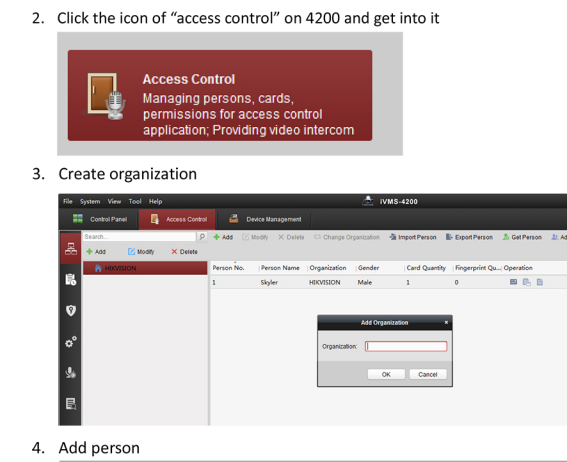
2. Click the icon of “access control” on 4200 and get into it

Access Control
Managing persons, cards, permissions for access control application; Providing video intercom

3. Create organization

File System View Tool Help

iVMS-4200

Control Panel Access Control Device Management

Search... Add Modify Delete Change Organization Import Person Export Person Get Person Ad

Add Modify Delete

HIKVISION

| Person No. | Person Name | Organization | Gender | Card Quantity | Fingerprint Qu... | Operation |
|---|---|---|---|---|---|---|
| 1 | Skyler | HIKVISION | Male | 1 | 0 | |

Add Organization ×

Organization:

OK Cancel

4. Add person